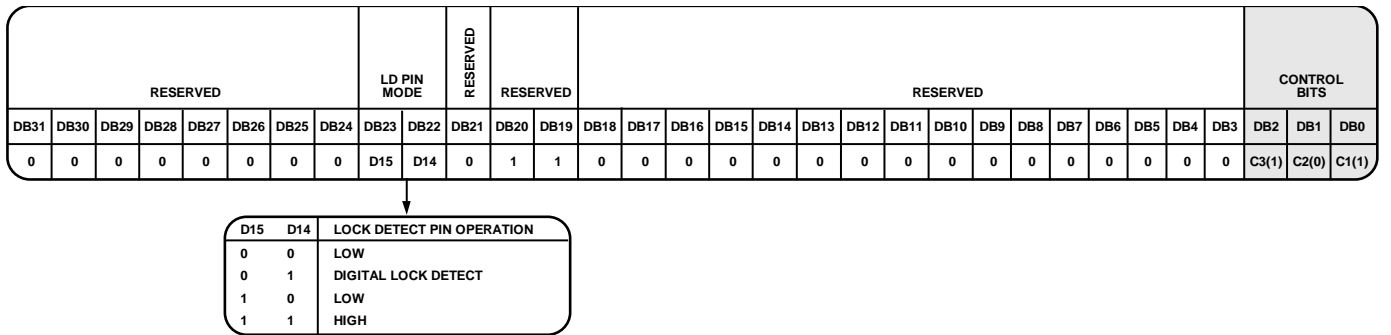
| RESERVED | | | | | | | | LD PIN MODE | | RESERVED | RESERVED | | RESERVED | | | | | | | | | | | | | | | | CONTROL BITS | | |
|---|---|---|---|---|---|---|---|---|---|---|---|---|---|---|---|---|---|---|---|---|---|---|---|---|---|---|---|---|---|---|---|
| DB31 | DB30 | DB29 | DB28 | DB27 | DB26 | DB25 | DB24 | DB23 | DB22 | DB21 | DB20 | DB19 | DB18 | DB17 | DB16 | DB15 | DB14 | DB13 | DB12 | DB11 | DB10 | DB9 | DB8 | DB7 | DB6 | DB5 | DB4 | DB3 | DB2 | DB1 | DB0 |
| 0 | 0 | 0 | 0 | 0 | 0 | 0 | 0 | D15 | D14 | 0 | 1 | 1 | 0 | 0 | 0 | 0 | 0 | 0 | 0 | 0 | 0 | 0 | 0 | 0 | 0 | 0 | 0 | 0 | C3(1) | C2(0) | C1(1) |

| D15 | D14 | LOCK DETECT PIN OPERATION |
|---|---|---|
| 0 | 0 | LOW |
| 0 | 1 | DIGITAL LOCK DETECT |
| 1 | 0 | LOW |
| 1 | 1 | HIGH |